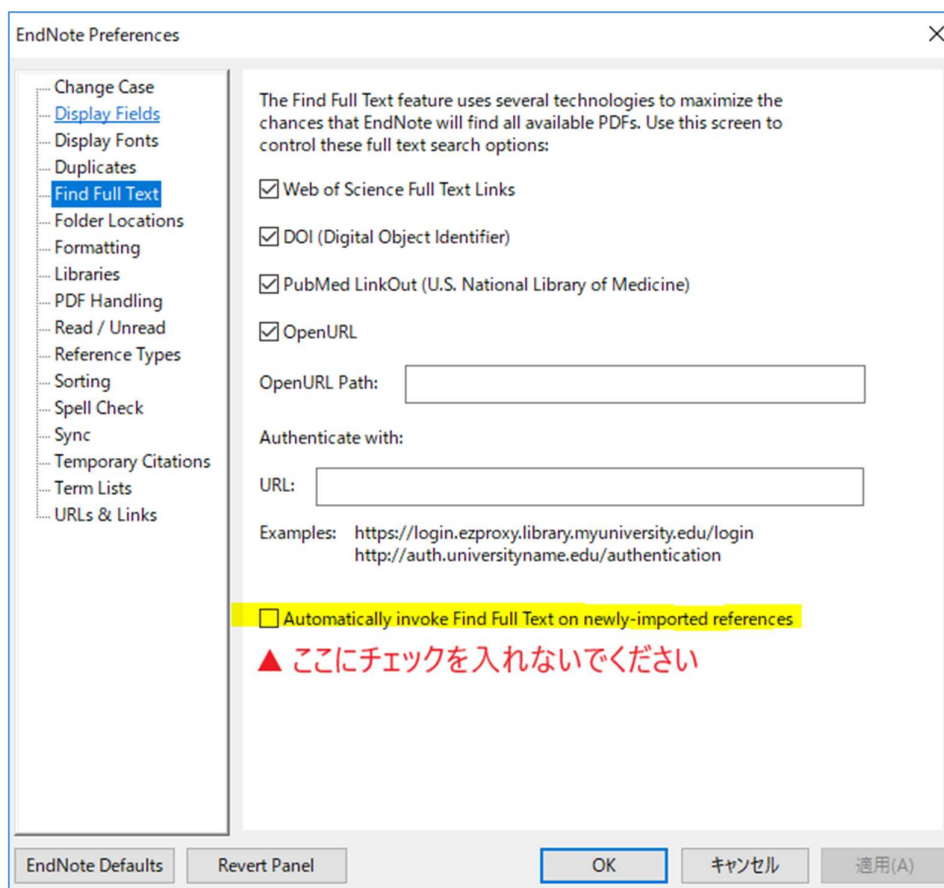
EndNote Preferences

Change Case
Display Fields
Display Fonts
Duplicates
Find Full Text
Folder Locations
Formatting
Libraries
PDF Handling
Read / Unread
Reference Types
Sorting
Spell Check
Sync
Temporary Citations
Term Lists
URLs & Links

The Find Full Text feature uses several technologies to maximize the chances that EndNote will find all available PDFs. Use this screen to control these full text search options:

Web of Science Full Text Links

DOI (Digital Object Identifier)

PubMed LinkOut (U.S. National Library of Medicine)

OpenURL

OpenURL Path:

Authenticate with:

URL:

Examples: https://login.ezproxy.library.myuniversity.edu/login
http://auth.universityname.edu/authentication

Automatically invoke Find Full Text on newly-imported references

▲ ここにチェックを入れないでください

EndNote Defaults
Revert Panel
OK
キャンセル
適用(A)